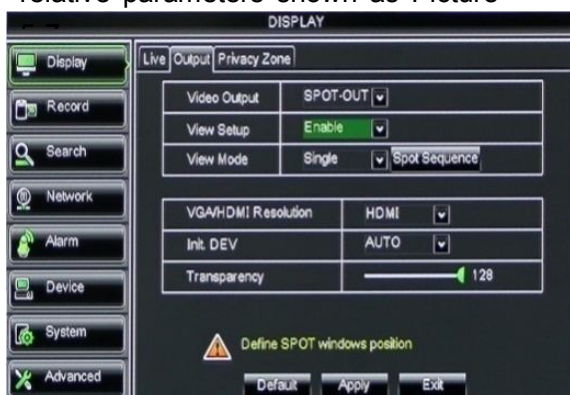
relative parameters shown as Picture

DISPLAY

Display
Record
Search
Network
Alarm
Device
System
Advanced

Live | Output | Privacy Zone

| Video Output | SPOT-OUT |
|---|---|
| View Setup | Enable |
| View Mode | Single · Spot Sequence |

| VGA/HDMI Resolution | HDMI |
|---|---|
| Init. DEV | AUTO |
| Transparency | 128 |

Define SPOT windows position

Default Apply Exit